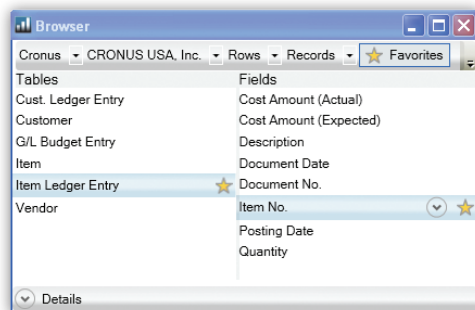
Browser

Cronus ▾ CRONUS USA, Inc. ▾ Rows ▾ Records ▾ Favorites

Tables
Cust. Ledger Entry
Customer
G/L Budget Entry
Item
Item Ledger Entry
Vendor

Fields
Cost Amount (Actual)
Cost Amount (Expected)
Description
Document Date
Document No.
Item No.
Posting Date
Quantity

Details